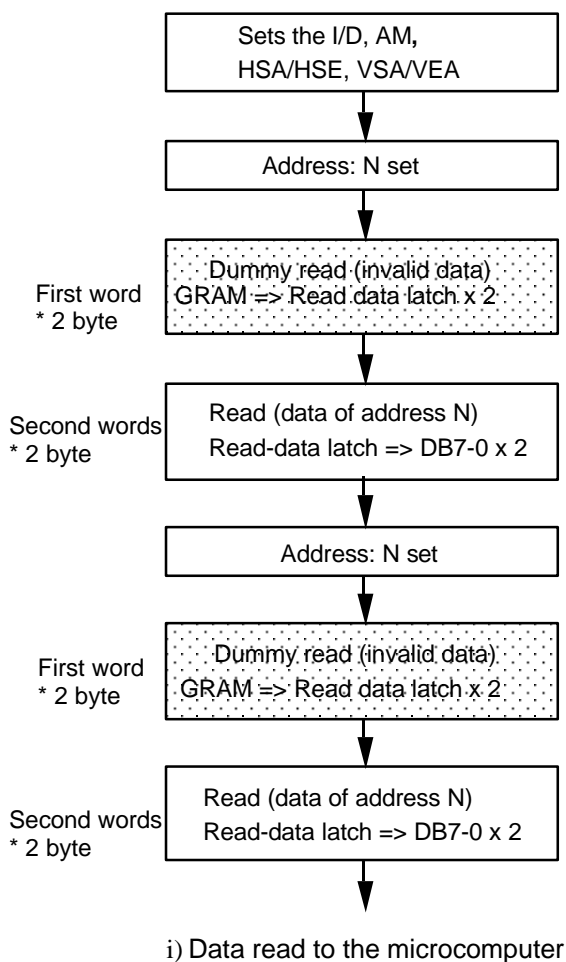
Sets the I/D, AM, HSA/HSE, VSA/VEA

Address: N set

First word
* 2 byte

Dummy read (invalid data)
GRAM => Read data latch x 2

Second words
* 2 byte

Read (data of address N)
Read-data latch => DB7-0 x 2

Address: N set

First word
* 2 byte

Dummy read (invalid data)
GRAM => Read data latch x 2

Second words
* 2 byte

Read (data of address N)
Read-data latch => DB7-0 x 2

i) Data read to the microcomputer